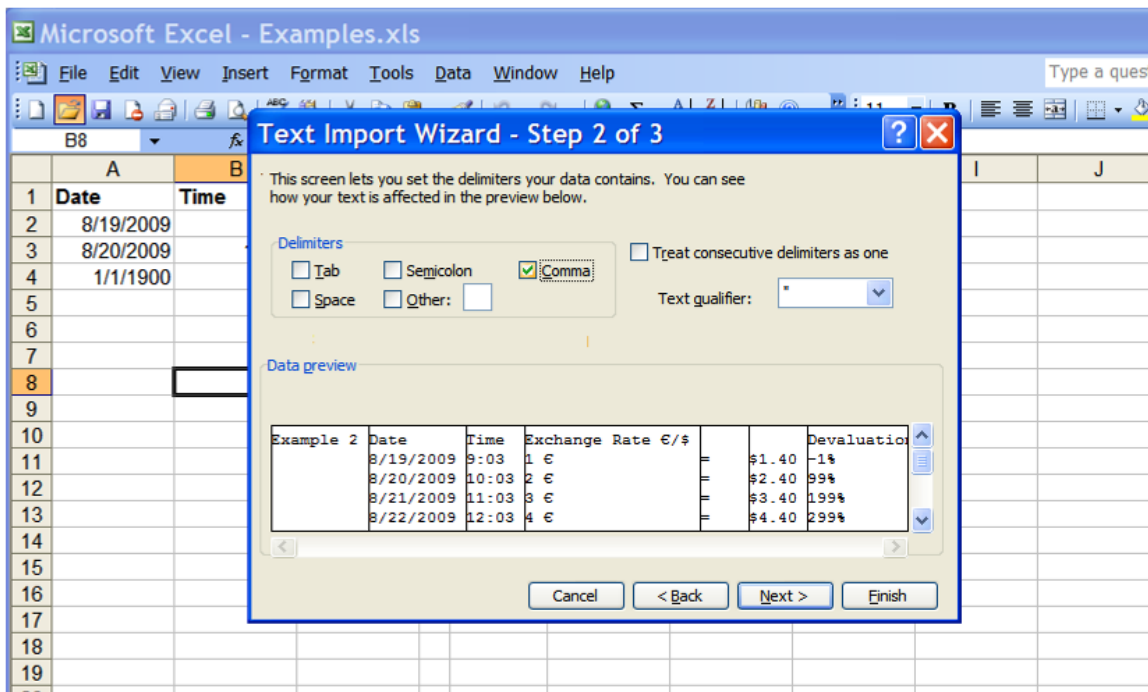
Microsoft Excel - Examples.xls

File Edit View Insert Format Tools Data Window Help

Type a ques

B8

| | A | B |
|---|---|---|
| 1 | Date | Time |
| 2 | 8/19/2009 | |
| 3 | 8/20/2009 | |
| 4 | 1/1/1900 | |
| 5 | | |
| 6 | | |
| 7 | | |
| 8 | | |
| 9 | | |
| 10 | | |
| 11 | | |
| 12 | | |
| 13 | | |
| 14 | | |
| 15 | | |
| 16 | | |
| 17 | | |
| 18 | | |
| 19 | | |

I J

Text Import Wizard - Step 2 of 3

This screen lets you set the delimiters your data contains. You can see how your text is affected in the preview below.

Delimiters

Tab Semicolon Comma

Space Other:

Treat consecutive delimiters as one

Text qualifier: "

Data preview

| Example 2 | Date | Time | Exchange Rate €/$ | | | Devaluation |
|---|---|---|---|---|---|---|
| | 8/19/2009 | 9:03 | 1 € | = | $1.40 | -1% |
| | 8/20/2009 | 10:03 | 2 € | = | $2.40 | 99% |
| | 8/21/2009 | 11:03 | 3 € | = | $3.40 | 199% |
| | 8/22/2009 | 12:03 | 4 € | = | $4.40 | 299% |

Cancel < Back Next > Finish